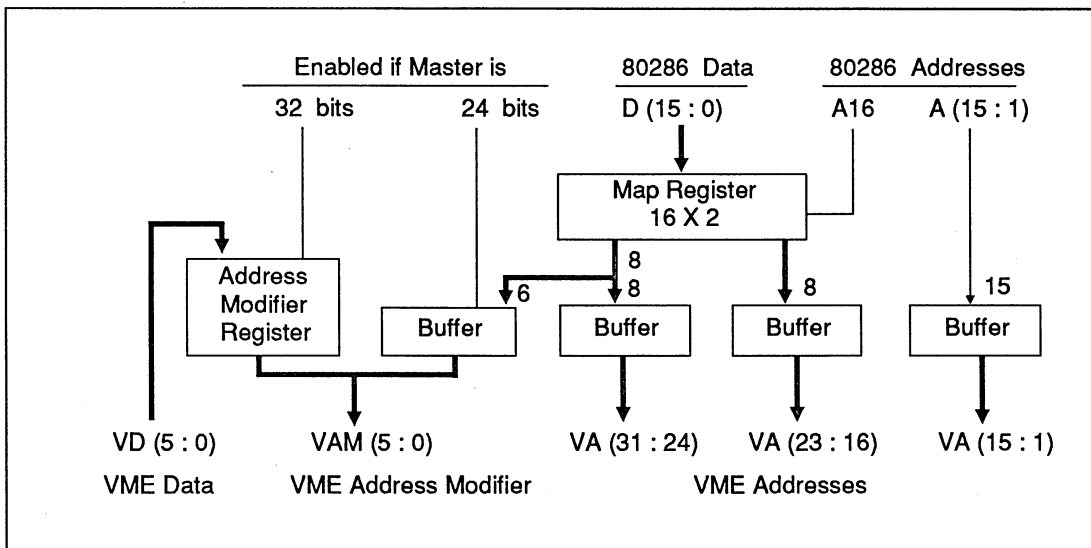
Enabled if Master is

32 bits

24 bits

80286 Data

D (15 : 0)

80286 Addresses

A16

A (15 : 1)

Map Register 16 X 2

Address Modifier Register

Buffer

6

8

8

Buffer

8

Buffer

15

Buffer

VD (5 : 0)

VME Data

VAM (5 : 0)

VME Address Modifier

VA (31 : 24)

VA (23 : 16)

VA (15 : 1)

VME Addresses